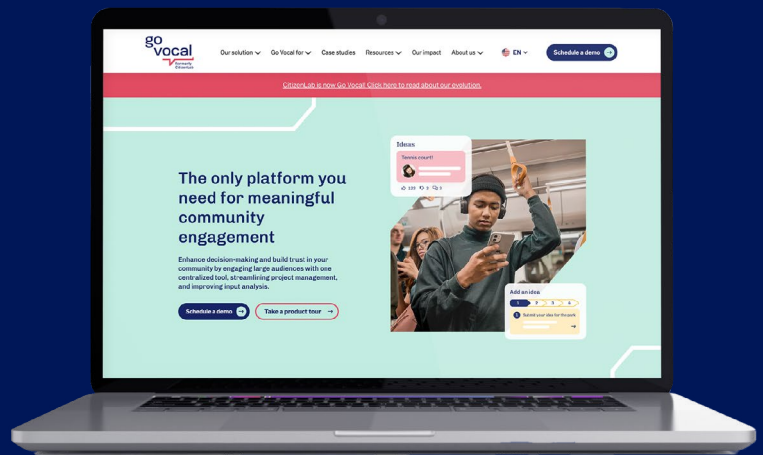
go vocal
formerly CitizenLab

Our solution
Go Vocal for
Case studies
Resources
Our impact
About us
EN
Schedule a demo

CitizenLab is now Go Vocal. Click here to read about our evolution.

The only platform you need for meaningful community engagement

Enhance decision-making and build trust in your community by engaging large audiences with one centralized tool, streamlining project management, and improving input analysis.

Schedule a demo
Take a product tour

Ideas
Tennis court!
105 5 5

Add an idea
1 2 3 4
Submit your idea for the park